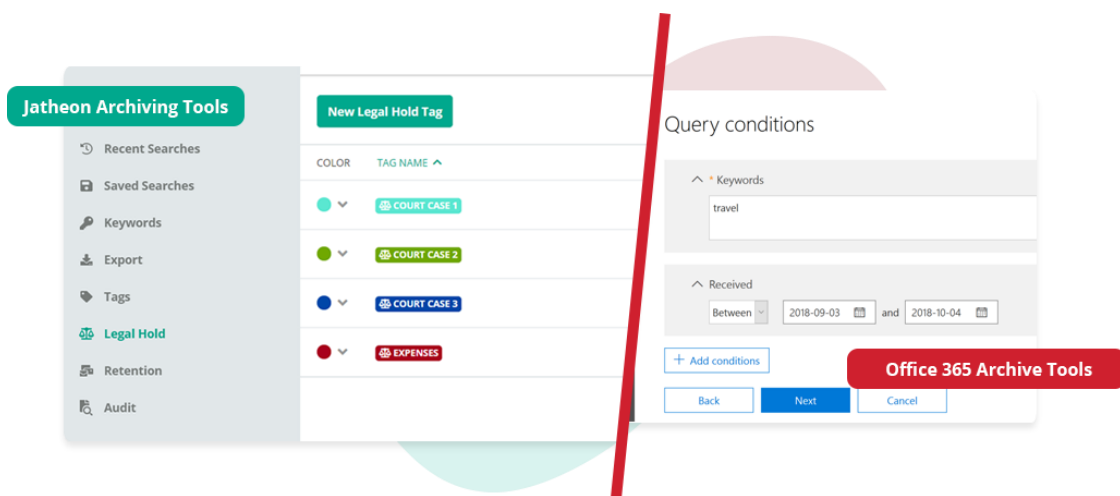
Jatheon Archiving Tools

Recent Searches
Saved Searches
Keywords
Export
Tags
Legal Hold
Retention
Audit

New Legal Hold Tag

COLOR
TAG NAME

COURT CASE 1
COURT CASE 2
COURT CASE 3
EXPENSES

Query conditions

* Keywords
travel

Received
Between
2018-09-03
and
2018-10-04

+ Add conditions

Office 365 Archive Tools

Back
Next
Cancel